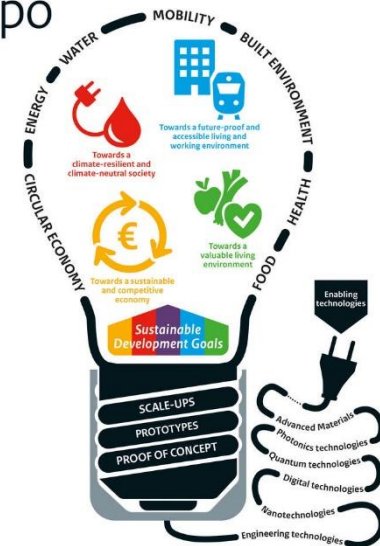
po

ENERGY WATER MOBILITY BUILT ENVIRONMENT

Towards a future-proof and accessible living and working environment

Towards a climate-resilient and climate-neutral society

CIRCULAR ECONOMY

HEALTH

Towards a valuable living environment

Towards a sustainable and competitive economy

FOOD

Sustainable Development Goals

Enabling technologies

SCALE-UPS

PROTOTYPES

PROOF OF CONCEPT

Advanced Materials

Photonics technologies

Quantum technologies

Digital technologies

Nanotechnologies

Engineering technologies